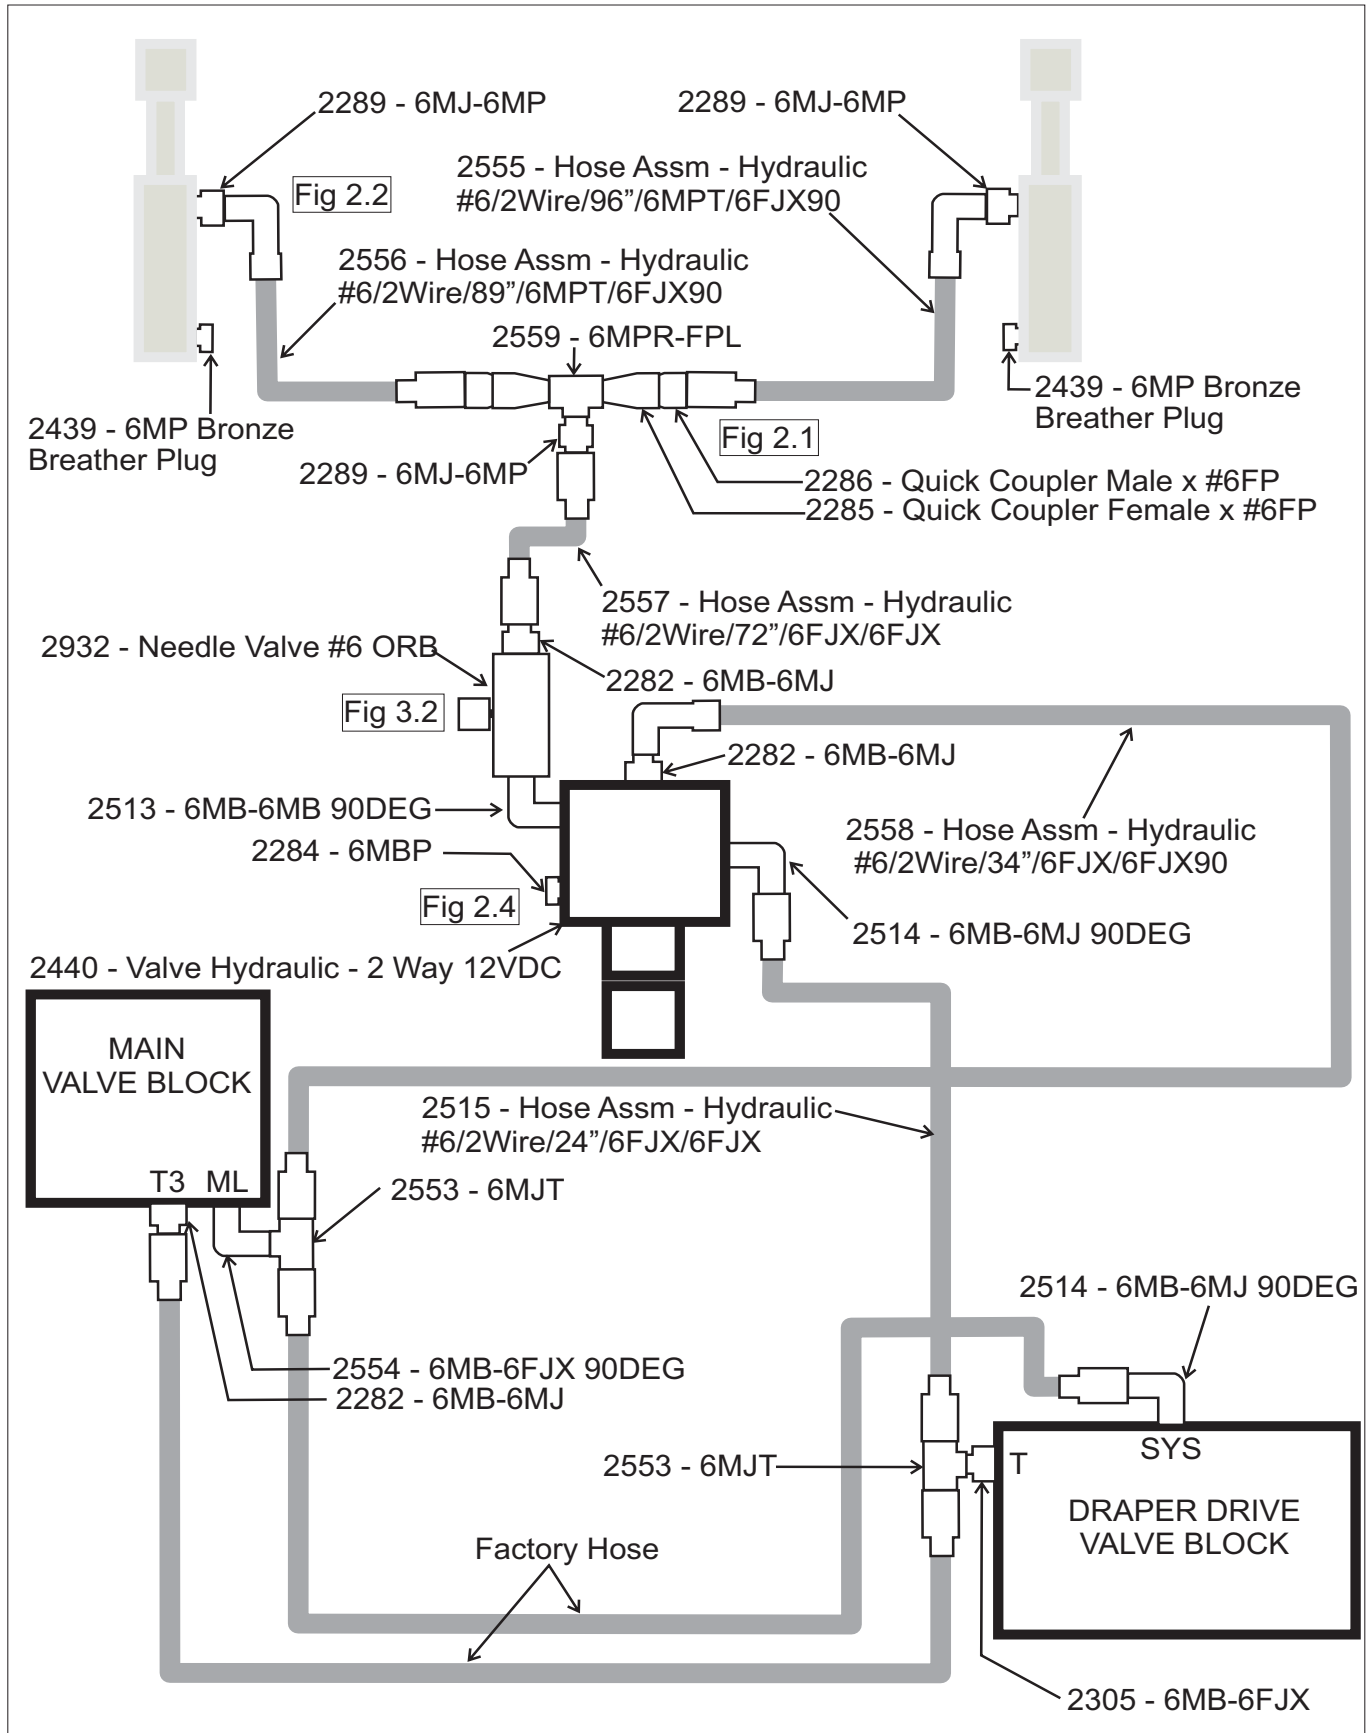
2289 - 6MJ-6MP

2289 - 6MJ-6MP

Fig 2.2

2555 - Hose Assm - Hydraulic #6/2Wire/96"/6MPT/6FJX90

2556 - Hose Assm - Hydraulic #6/2Wire/89"/6MPT/6FJX90

2559 - 6MPR-FPL

2439 - 6MP Bronze Breather Plug

2439 - 6MP Bronze Breather Plug

Fig 2.1

2289 - 6MJ-6MP

2286 - Quick Coupler Male x #6FP
2285 - Quick Coupler Female x #6FP

2557 - Hose Assm - Hydraulic #6/2Wire/72"/6FJX/6FJX

2932 - Needle Valve #6 ORB

2282 - 6MB-6MJ

Fig 3.2

2282 - 6MB-6MJ

2513 - 6MB-6MB 90DEG

2558 - Hose Assm - Hydraulic #6/2Wire/34"/6FJX/6FJX90

2284 - 6MBP

Fig 2.4

2514 - 6MB-6MJ 90DEG

2440 - Valve Hydraulic - 2 Way 12VDC

MAIN VALVE BLOCK

T3 ML

2515 - Hose Assm - Hydraulic #6/2Wire/24"/6FJX/6FJX

2553 - 6MJT

2514 - 6MB-6MJ 90DEG

2554 - 6MB-6FJX 90DEG
2282 - 6MB-6MJ

SYS

2553 - 6MJT

T

DRAPER DRIVE VALVE BLOCK

Factory Hose

2305 - 6MB-6FJX